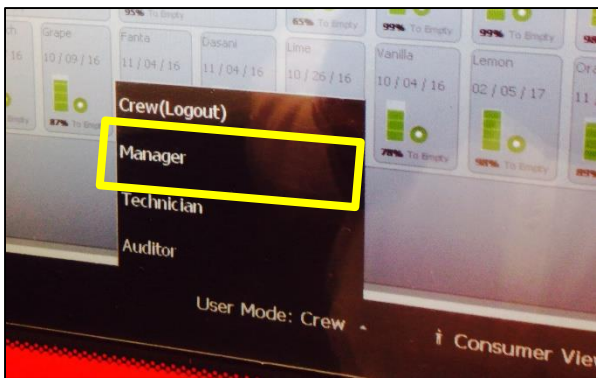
95% To Empty
65% To Empty
99% To Empty
99% To Empty
Grape
10 / 09 / 16
87% To Empty
Fanta
11 / 04 / 16
Dasani
11 / 04 / 16
Lime
10 / 26 / 16
Vanilla
10 / 04 / 16
78% To Empty
Lemon
02 / 05 / 17
98% To Empty
Ora
11
89%
Crew(Logout)
Manager
Technician
Auditor
User Mode: Crew
Consumer View